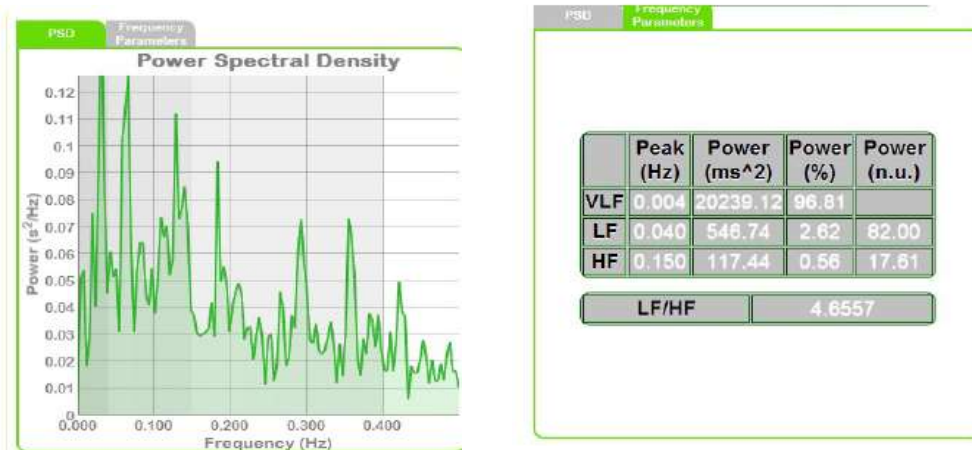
PSD | Frequency Parameters

Power Spectral Density

0.12
0.11
0.1
0.09
0.08
0.07
0.06
0.05
0.04
0.03
0.02
0.01
0

Power ($s^2$/Hz)

0.000 0.100 0.200 0.300 0.400

Frequency (Hz)

PSD | Frequency Parameters

| | Peak (Hz) | Power (ms^2) | Power (%) | Power (n.u.) |
|---|---|---|---|---|
| VLF | 0.004 | 20239.12 | 96.81 | |
| LF | 0.040 | 546.74 | 2.62 | 82.00 |
| HF | 0.150 | 117.44 | 0.56 | 17.61 |

| LF/HF | 4.6557 |
|---|---|